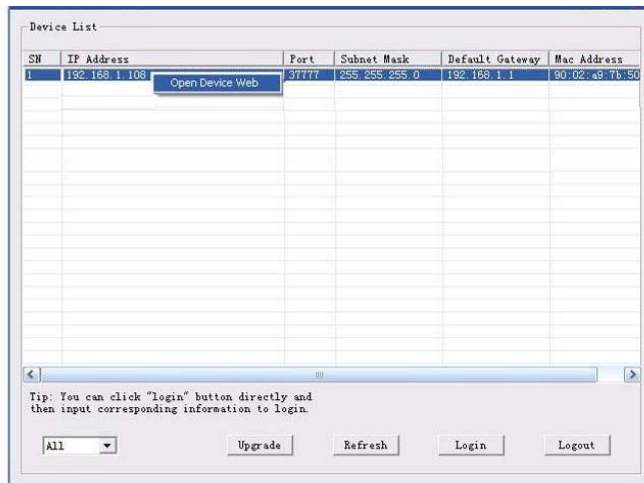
Device List

| SN | IP Address | Port | Subnet Mask | Default Gateway | Mac Address |
|---|---|---|---|---|---|
| 1 | 192.168.1.108 | 37777 | 255.255.255.0 | 192.168.1.1 | 90:02:a9:7b:50 |

Open Device Web

Tip: You can click "login" button directly and then input corresponding information to login.

All

Upgrade

Refresh

Login

Logout